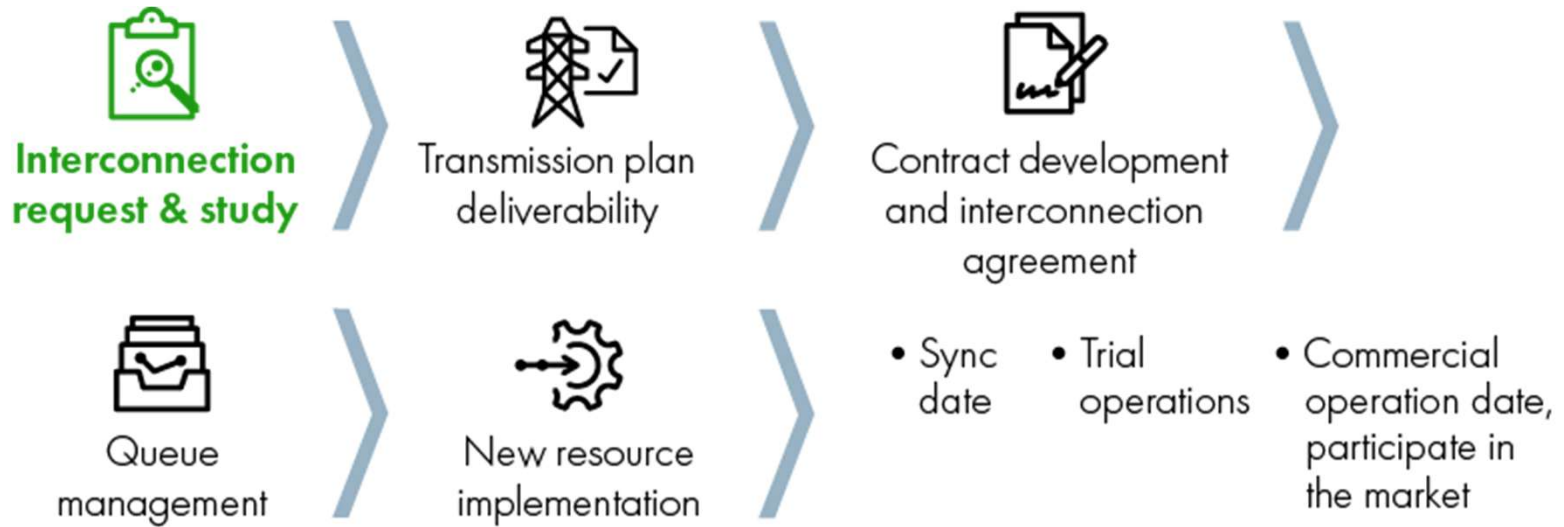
Interconnection request & study

Transmission plan deliverability

Contract development and interconnection agreement

Queue management

New resource implementation

• Sync date

• Trial operations

• Commercial operation date, participate in the market